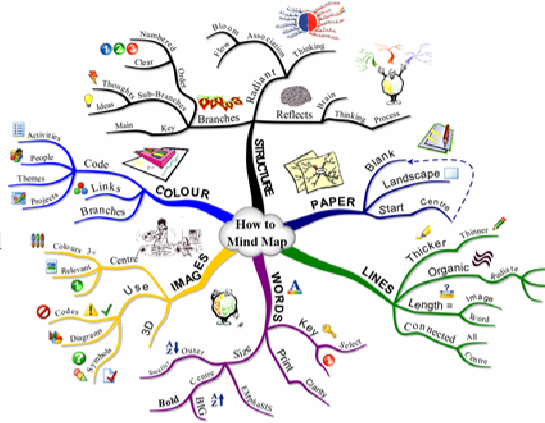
How to Mind Map

STRUCTURE
Radiant
Flow
Blooms
Association
Thinking
Branches
Order
Numbered
Clear
Sub-Branches
Thoughts
Ideas
Key
Main
Reflects
Brain
Thinking
Process

PAPER
Blank
Landscape
Start
Centre

LINES
Thicker
Thinner
Organic
Rubbing
Length
Image
Word
Connected
All
Centre

WORDS
Key
Select
Print
Clarity
Size
Emphasis
Outer
Smaller
Centre
BIG
Bold

IMAGES
Centre
Colours 3+
Relevant
Use
Codes
Diagram
Symbols
3D

COLOUR
Code
Activities
People
Themes
Projects
Links
Branches